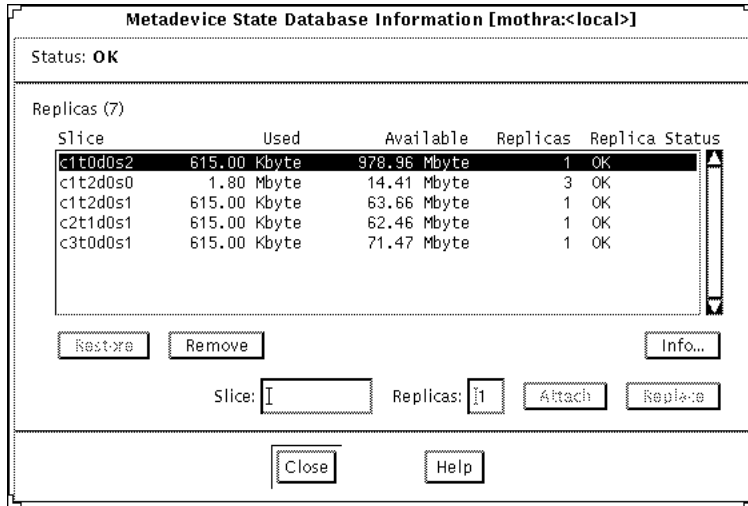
Metadevice State Database Information [mothra:<local>]

Status: OK

Replicas (7)

| Slice | Used | Available | Replicas | Replica Status |
|---|---|---|---|---|
| c1t0d0s2 | 615.00 Kbyte | 978.96 Mbyte | 1 | OK |
| c1t2d0s0 | 1.80 Mbyte | 14.41 Mbyte | 3 | OK |
| c1t2d0s1 | 615.00 Kbyte | 63.66 Mbyte | 1 | OK |
| c2t1d0s1 | 615.00 Kbyte | 62.46 Mbyte | 1 | OK |
| c3t0d0s1 | 615.00 Kbyte | 71.47 Mbyte | 1 | OK |

Restore Remove Info...

Slice: Replicas: 1 Attach Replace

Close Help